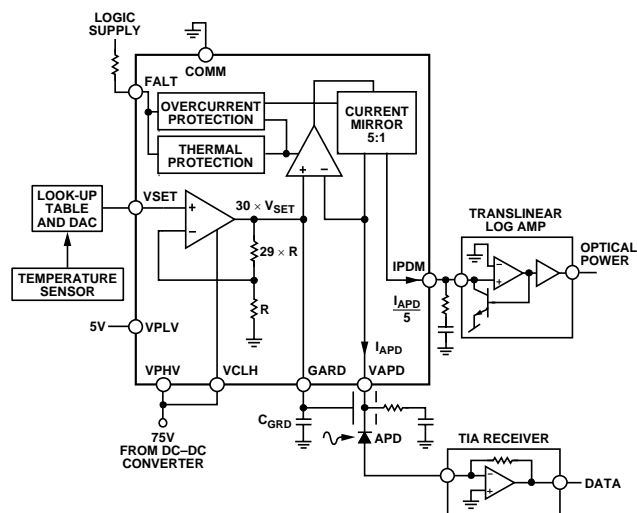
LOGIC SUPPLY

COMM

FALT

OVERCURRENT PROTECTION

THERMAL PROTECTION

CURRENT MIRROR 5:1

+
−

LOOK-UP TABLE AND DAC

VSET

+
−

$30 \times V_{SET}$

$29 \times R$

R

TEMPERATURE SENSOR

5V

VPLV

TRANSLINEAR LOG AMP

OPTICAL POWER

IPDM

$\frac{I_{APD}}{5}$

$I_{APD}$

VPHV

VCLH

GARD

VAPD

75V FROM DC–DC CONVERTER

$C_{GRD}$

APD

TIA RECEIVER

DATA